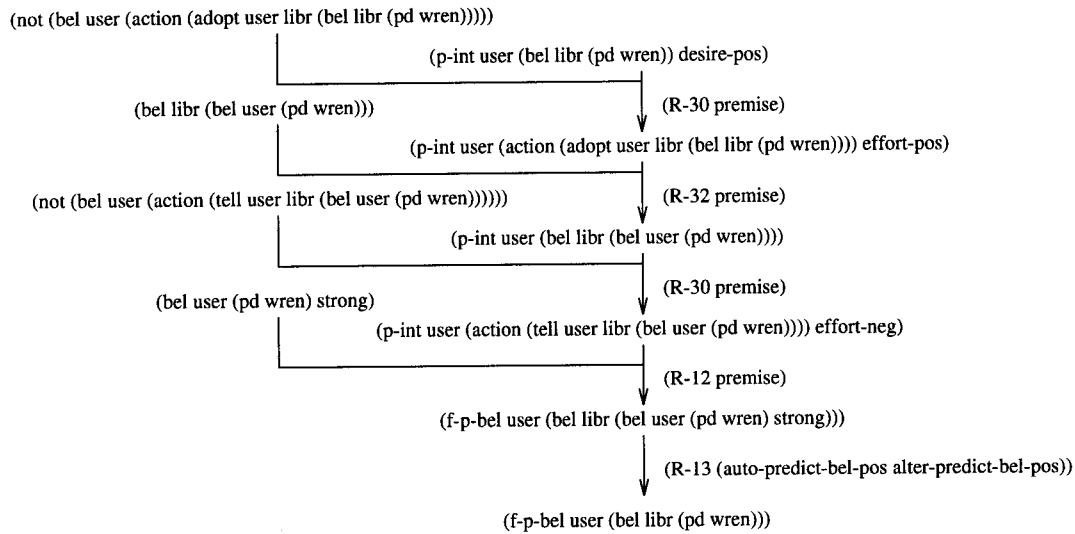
(not (bel user (action (adopt user libr (bel libr (pd wren))))))

(p-int user (bel libr (pd wren)) desire-pos)

(bel libr (bel user (pd wren)))

(R-30 premise)

(p-int user (action (adopt user libr (bel libr (pd wren)))) effort-pos)

(not (bel user (action (tell user libr (bel user (pd wren))))))

(R-32 premise)

(p-int user (bel libr (bel user (pd wren))))

(bel user (pd wren) strong)

(R-30 premise)

(p-int user (action (tell user libr (bel user (pd wren)))) effort-neg)

(R-12 premise)

(f-p-bel user (bel libr (bel user (pd wren) strong)))

(R-13 (auto-predict-bel-pos alter-predict-bel-pos))

(f-p-bel user (bel libr (pd wren)))